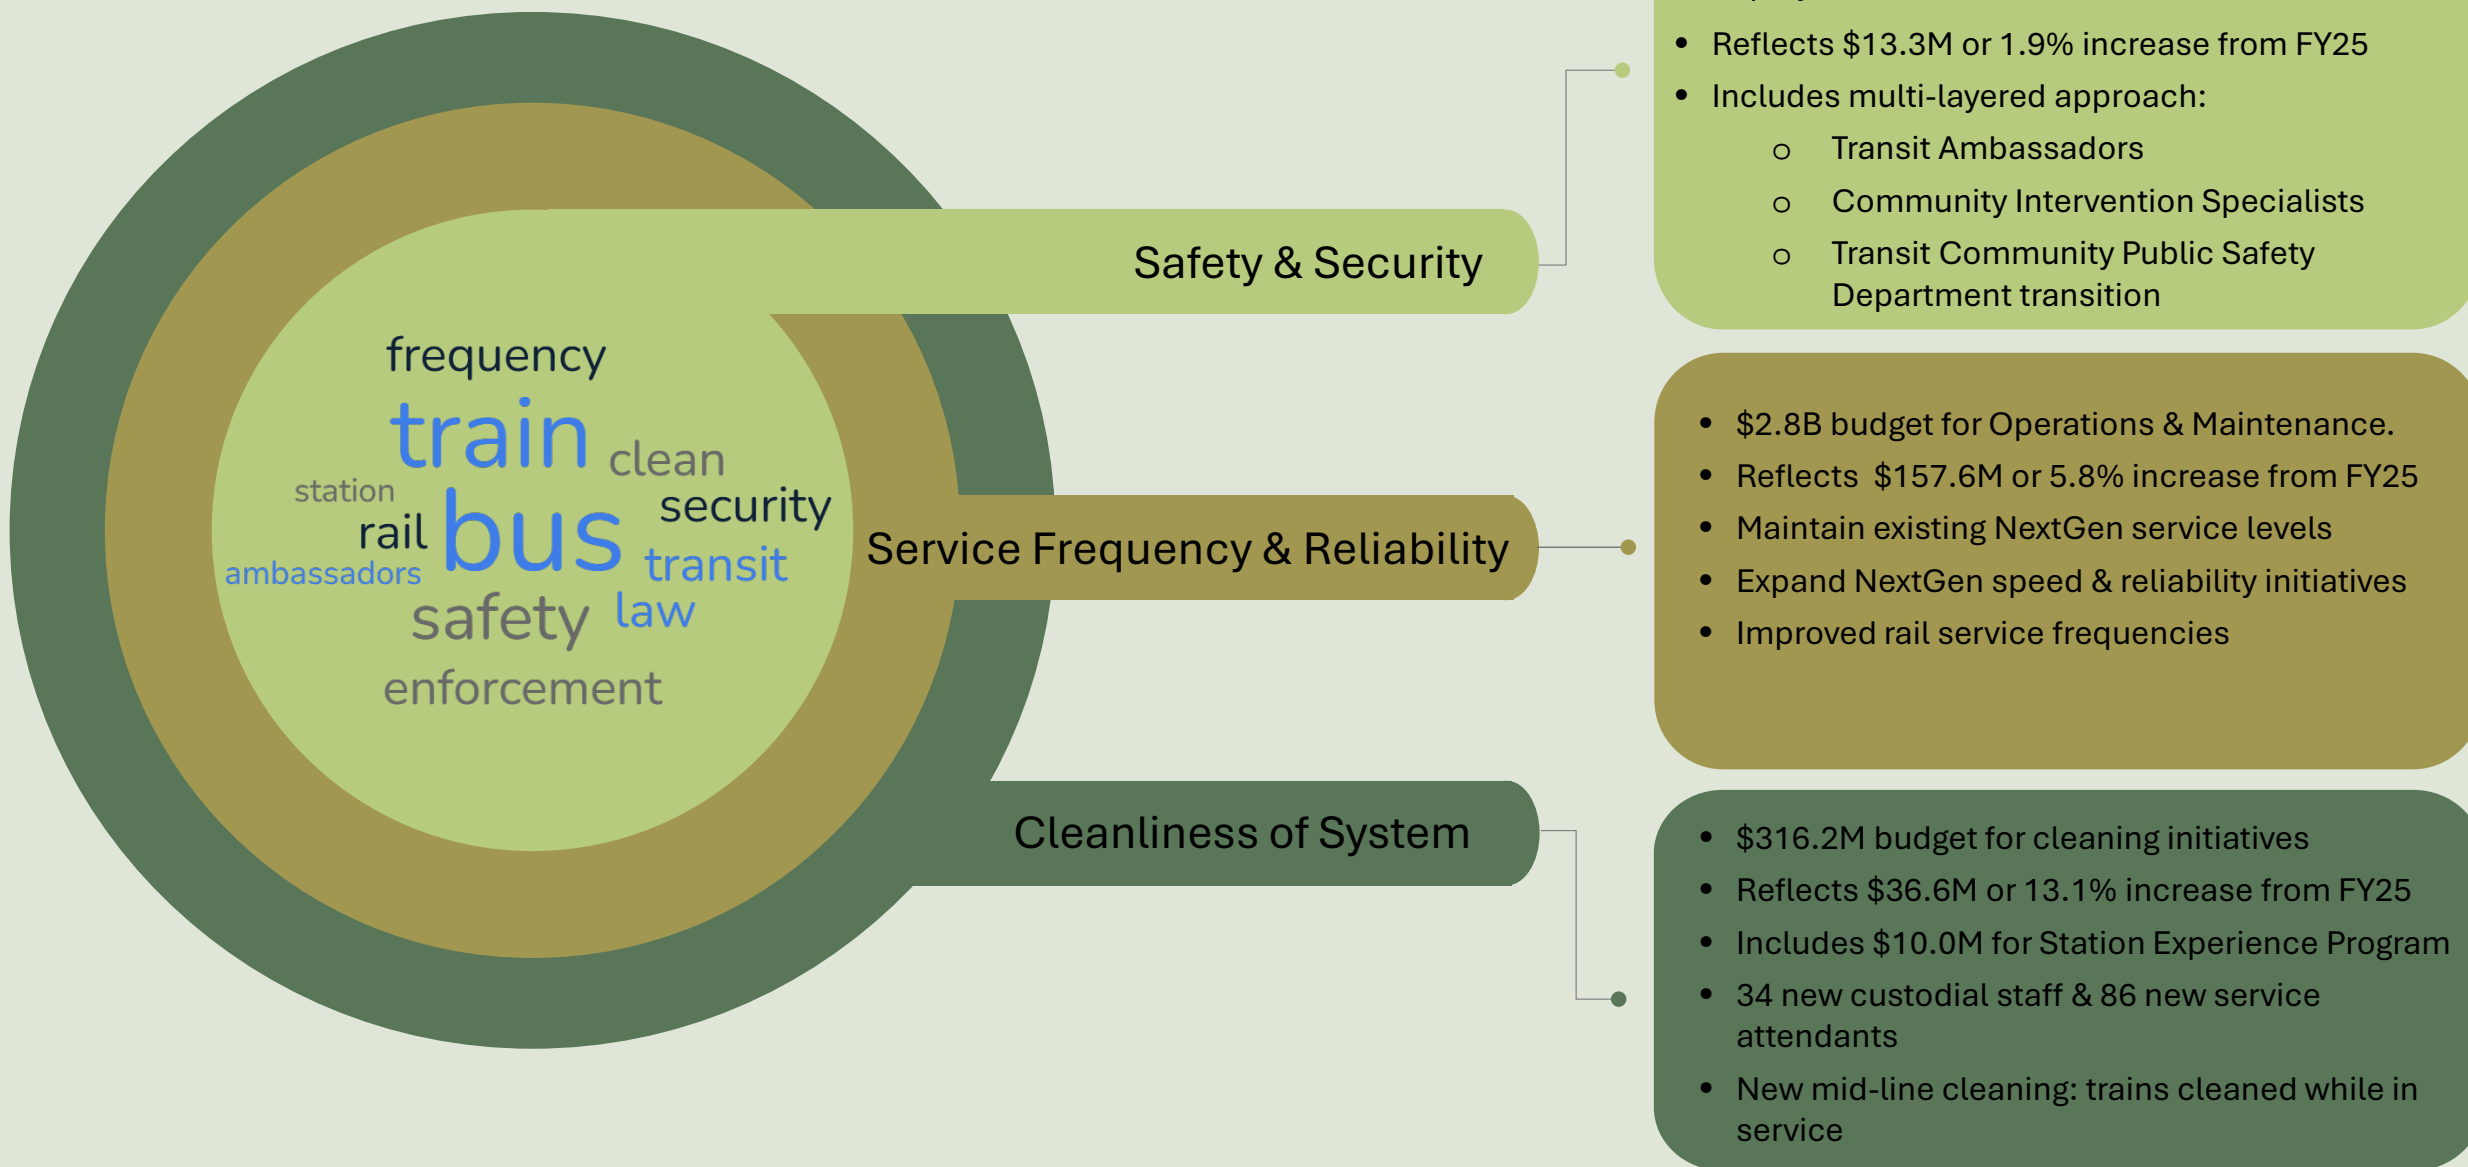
frequency
train
clean
station
security
rail
bus
ambassadors
transit
safety
law
enforcement

Safety & Security

Service Frequency & Reliability

Cleanliness of System

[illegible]

- Reflects $13.3M or 1.9% increase from FY25
- Includes multi-layered approach:
  - Transit Ambassadors
  - Community Intervention Specialists
  - Transit Community Public Safety Department transition

- $2.8B budget for Operations & Maintenance.
- Reflects $157.6M or 5.8% increase from FY25
- Maintain existing NextGen service levels
- Expand NextGen speed & reliability initiatives
- Improved rail service frequencies

- $316.2M budget for cleaning initiatives
- Reflects $36.6M or 13.1% increase from FY25
- Includes $10.0M for Station Experience Program
- 34 new custodial staff & 86 new service attendants
- New mid-line cleaning: trains cleaned while in service